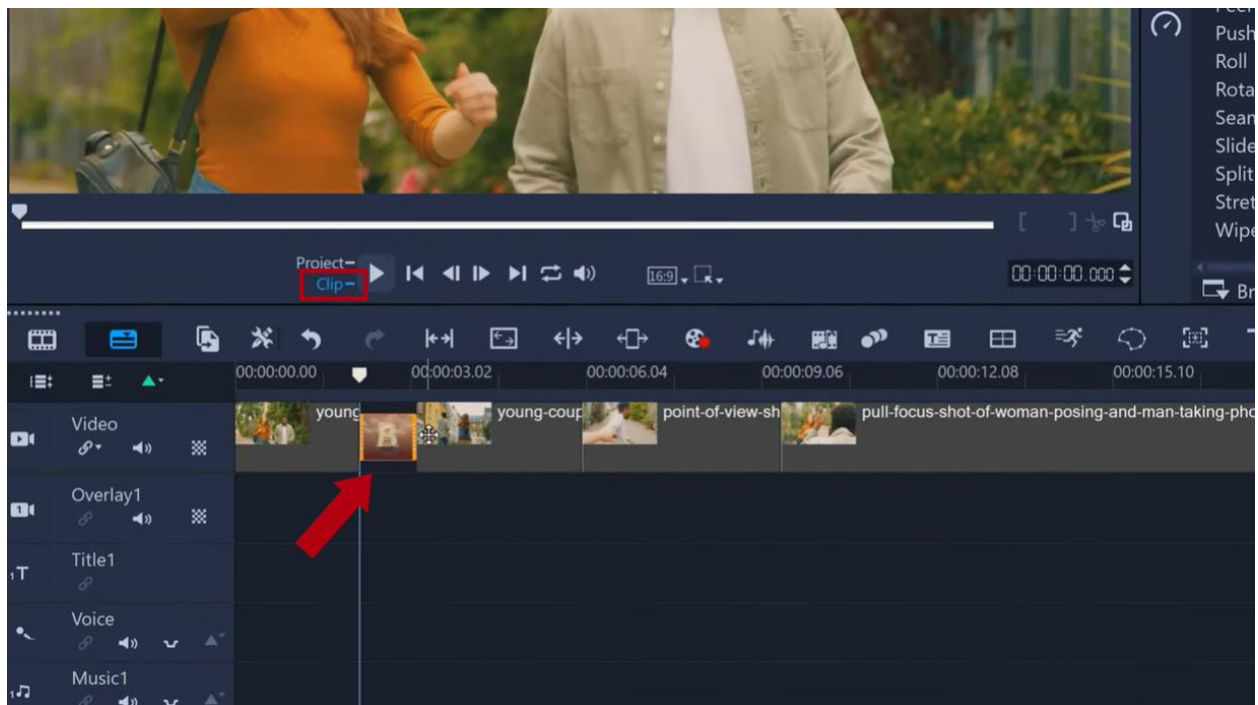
Push
Roll
Rota
Sean
Slide
Split
Stret
Wipe

Project
Clip

16:9

00:00:00.000

Br

00:00:00.00
00:00:03.02
00:00:06.04
00:00:09.06
00:00:12.08
00:00:15.10

Video
young
young-coup
point-of-view-sh
pull-focus-shot-of-woman-posing-and-man-taking-pho

Overlay1

Title1

Voice

Music1